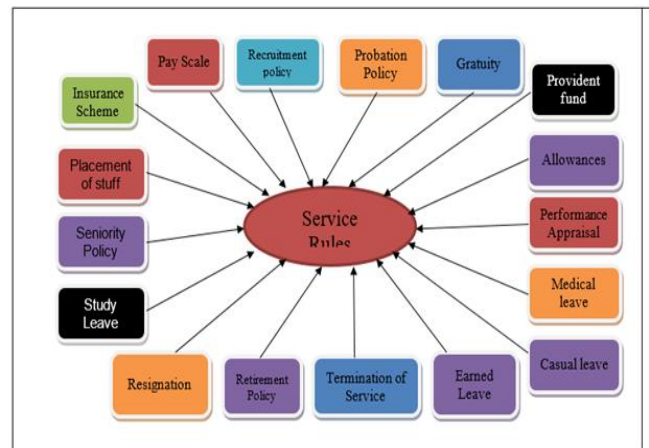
Pay Scale

Recruitment policy

Probation Policy

Gratuity

Provident fund

Insurance Scheme

Placement of stuff

Allowances

Service Rules

Seniority Policy

Performance Appraisal

Study Leave

Medical leave

Casual leave

Resignation

Retirement Policy

Termination of Service

Earned Leave